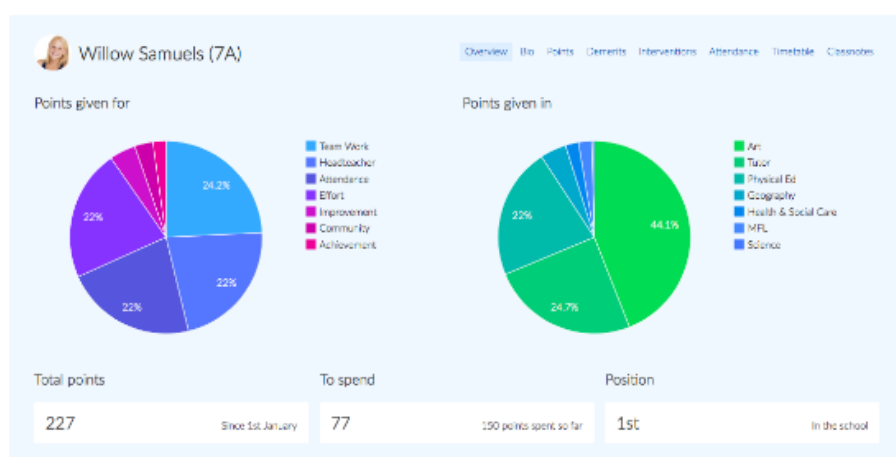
Willow Samuels (7A)

Overview Bio Points Demerits Interventions Attendance Timetable Classnotes

Points given for

24.2%
22%
22%
22%

Team Work
Headteacher
Attendance
Effort
Improvement
Community
Achievement

Points given in

44.1%
24.7%
22%

Art
Tutor
Physical Ed
Geography
Health & Social Care
MFL
Science

Total points
227
Since 1st January

To spend
77
150 points spent so far

Position
1st
In the school